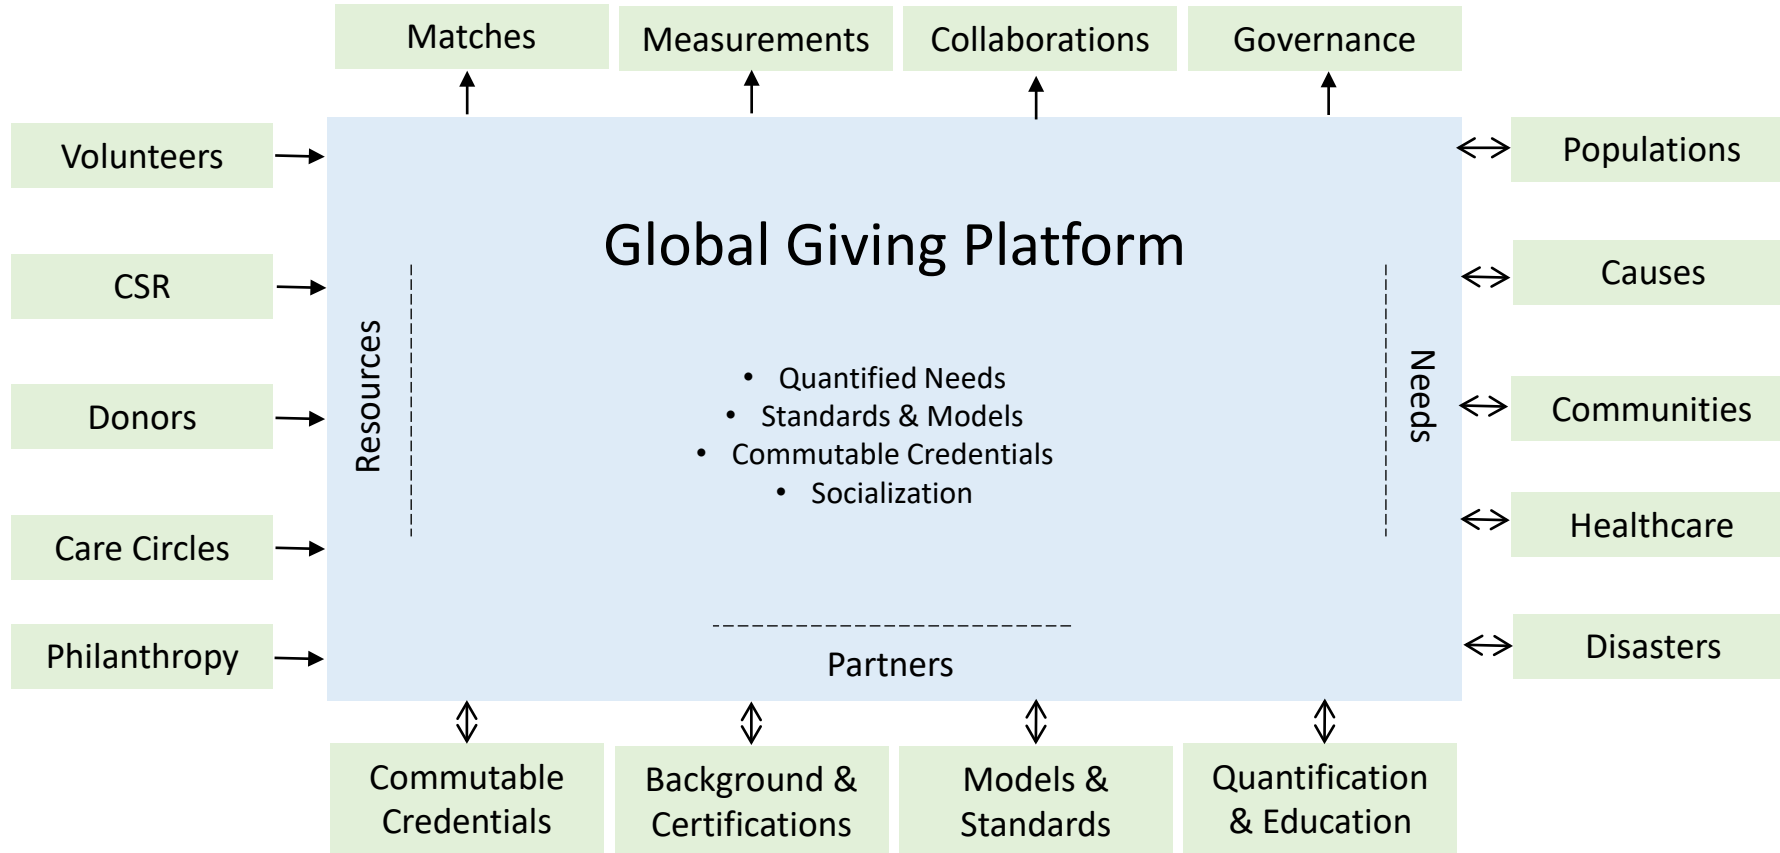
Matches

Measurements

Collaborations

Governance

Volunteers

CSR

Donors

Care Circles

Philanthropy

Global Giving Platform

Resources

- Quantified Needs
- Standards & Models
- Commutable Credentials
- Socialization

Needs

Partners

Populations

Causes

Communities

Healthcare

Disasters

Commutable Credentials

Background & Certifications

Models & Standards

Quantification & Education